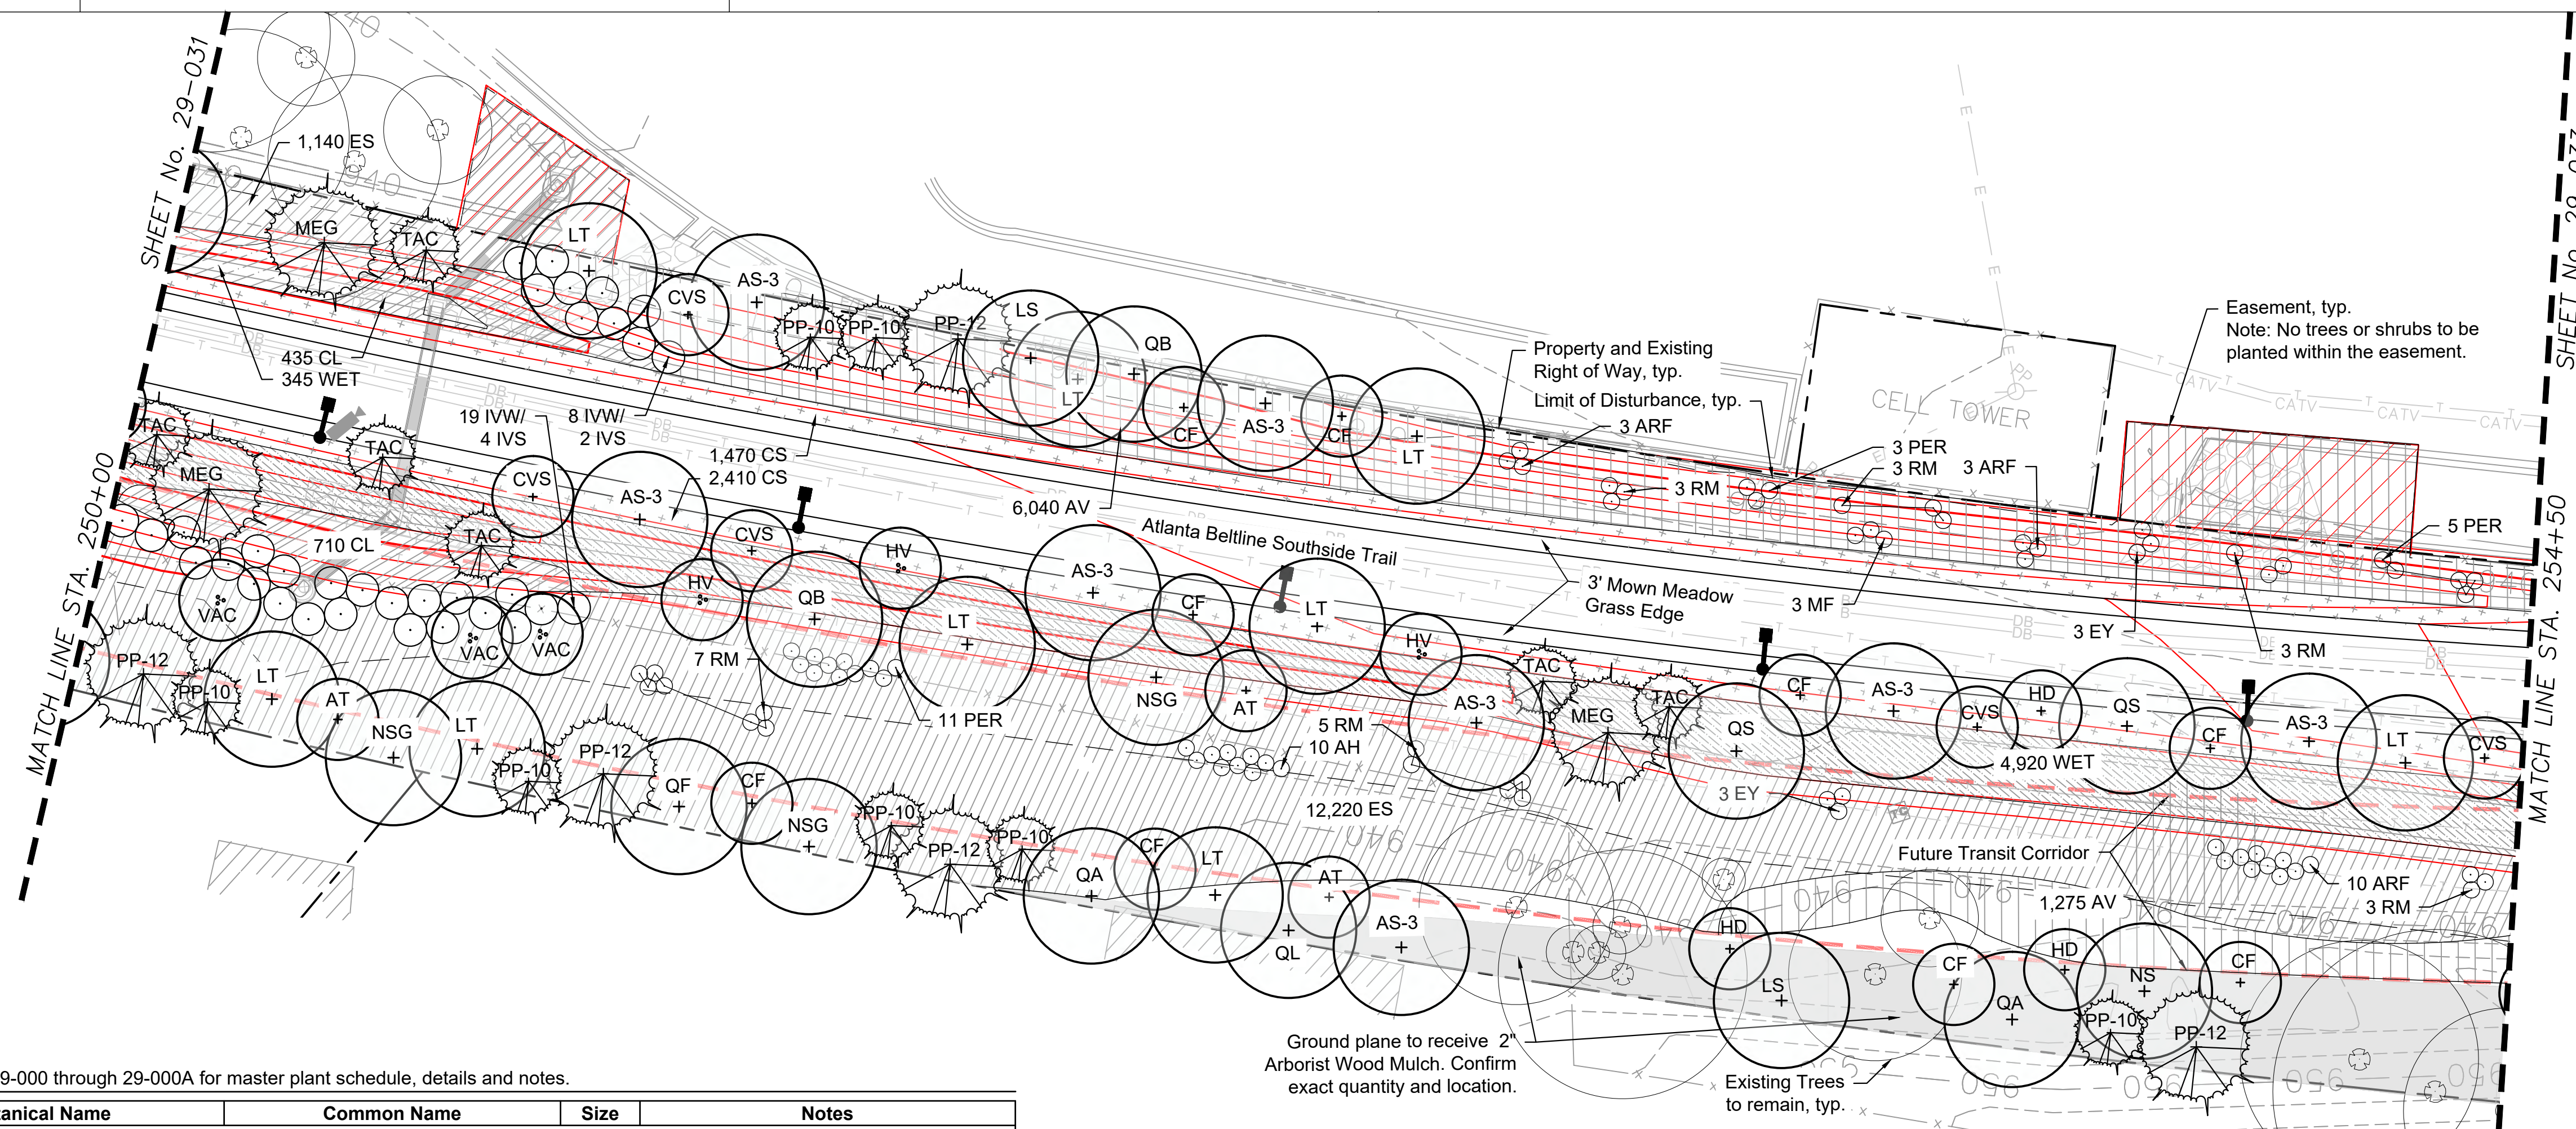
SHEET No. 29-031

1,140 ES

MEG TAC LT CVS AS-3 PP-10 PP-10 PP-12 LS QB LT CF AS-3 CF LT

435 CL
345 WET

TAC MEG TAC

19 IVW/
4 IVS

8 IVW/
2 IVS

1,470 CS
2,410 CS

6,040 AV

CVS AS-3 CVS HV

710 CL

TAC VAC VAC VAC HV QB LT AS-3 CF LT HV

Atlanta Beltline Southside Trail

Property and Existing
Right of Way, typ.

Limit of Disturbance, typ.

3 ARF

3 RM

CELL TOWER

3 PER
3 RM

3 ARF

Easement, typ.
Note: No trees or shrubs to be planted within the easement.

SHEET No. 29-033

5 PER

3' Mown Meadow
Grass Edge

3 MF

3 EY

3 RM

MATCH LINE STA. 250+00

MATCH LINE STA. 254+50

PP-12 PP-10 LT AT NSG LT

7 RM

11 PER

NSG AT

5 RM
10 AH

AS-3 TAC MEG TAC QS CF AS-3 CVS HD QS CF AS-3 LT CVS

4,920 WET

3 EY

PP-10 PP-12 QF CF NSG PP-10 PP-12 PP-10

12,220 ES

QA CF LT AT QL AS-3

Future Transit Corridor

1,275 AV

10 ARF
3 RM

HD LS CF QA HD NS CF PP-10 PP-12

Ground plane to receive 2"
Arborist Wood Mulch. Confirm
exact quantity and location.

Existing Trees
to remain, typ.

9-000 through 29-000A for master plant schedule, details and notes.

| anical Name | Common Name | Size | Notes |
|---|---|---|---|